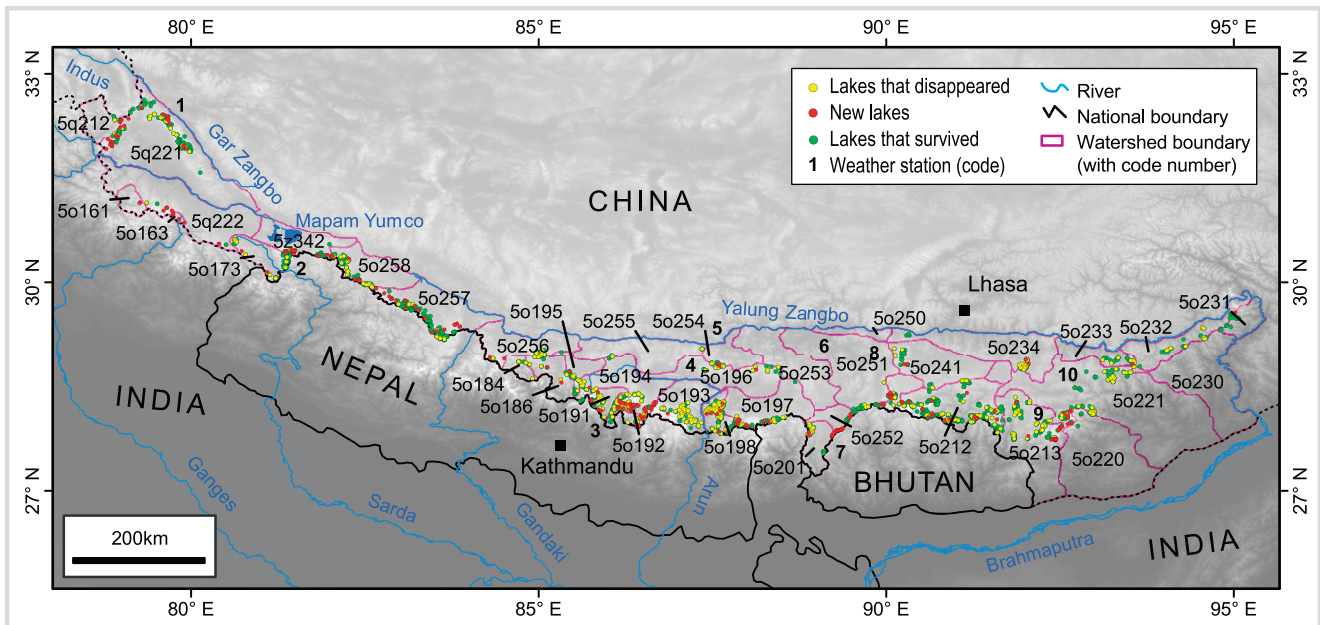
80° E
85° E
90° E
95° E
33° N
30° N
27° N
33° N
30° N
27° N

Lakes that disappeared
New lakes
Lakes that survived
1 Weather station (code)
River
National boundary
Watershed boundary (with code number)

Indus
1
5q212
5q221
Gar Zangbo
5o161
5o163
5q222
Mapam Yumco
5z342
2
5o173
5o258
CHINA
5o257
5o195
5o255
5o254
5
Yalung Zangbo
5o250
Lhasa
5o231
5o256
4
5o196
6
8
5o251
5o241
5o234
5o233
5o232
NEPAL
5o184
5o186
5o194
5o253
10
5o230
INDIA
5o191
3
5o193
5o197
5o221
5o192
Kathmandu
5o198
5o201
7
5o252
5o212
9
5o213
5o220
BHUTAN
Ganges
Sarda
Gandaki
Arun
200km
Brahmaputra
INDIA
80° E
85° E
90° E
95° E